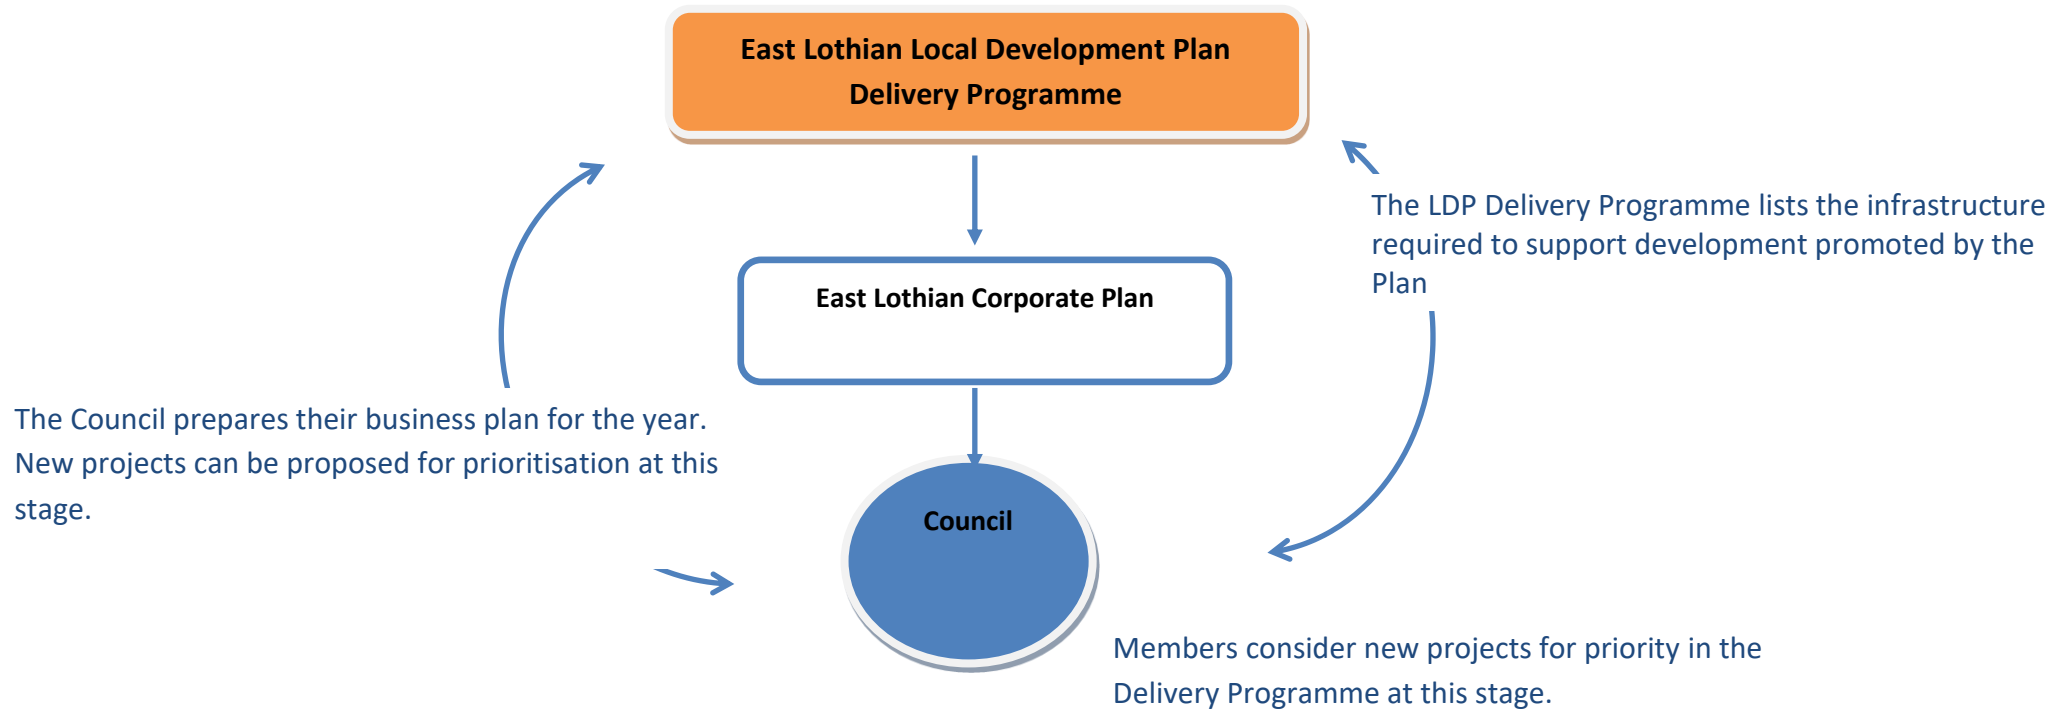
East Lothian Local Development Plan Delivery Programme

The LDP Delivery Programme lists the infrastructure required to support development promoted by the Plan

East Lothian Corporate Plan

The Council prepares their business plan for the year. New projects can be proposed for prioritisation at this stage.

Council

Members consider new projects for priority in the Delivery Programme at this stage.